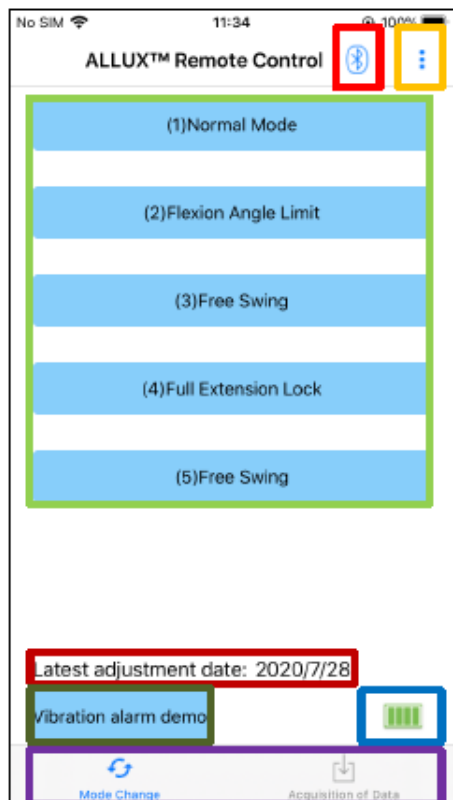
No SIM 11:34 100%

ALLUX™ Remote Control

(1)Normal Mode

(2)Flexion Angle Limit

(3)Free Swing

(4)Full Extension Lock

(5)Free Swing

Latest adjustment date: 2020/7/28

Vibration alarm demo

Mode Change

Acquisition of Data